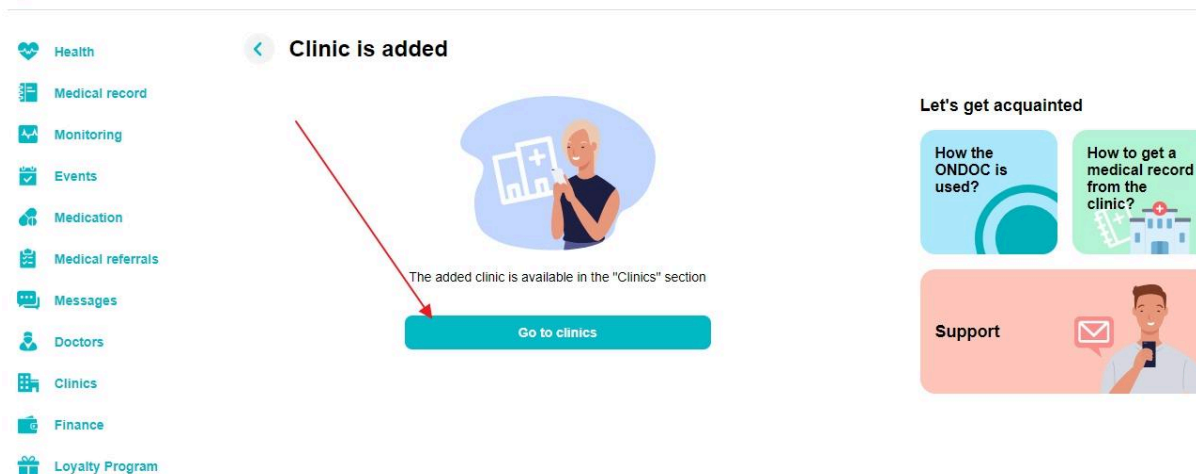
Health
Medical record
Monitoring
Events
Medication
Medical referrals
Messages
Doctors
Clinics
Finance
Loyalty Program

Clinic is added

The added clinic is available in the "Clinics" section

Go to clinics

Let's get acquainted

How the ONDOC is used?

How to get a medical record from the clinic?

Support